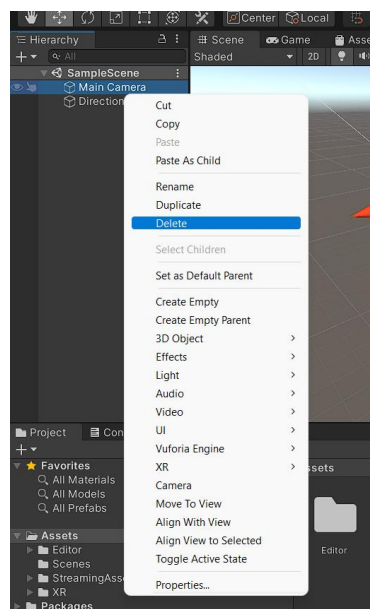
Center Local

Hierarchy
All
SampleScene
Main Camera
Direction

Scene Game Asse
Shaded 2D

Cut
Copy
Paste
Paste As Child
Rename
Duplicate
Delete
Select Children
Set as Default Parent
Create Empty
Create Empty Parent
3D Object
Effects
Light
Audio
Video
UI
Vuforia Engine
XR
Camera
Move To View
Align With View
Align View to Selected
Toggle Active State
Properties...

Project Con
Favorites
All Materials
All Models
All Prefabs
Assets
Editor
Scenes
StreamingAsse
XR
Packages

ssets
Editor